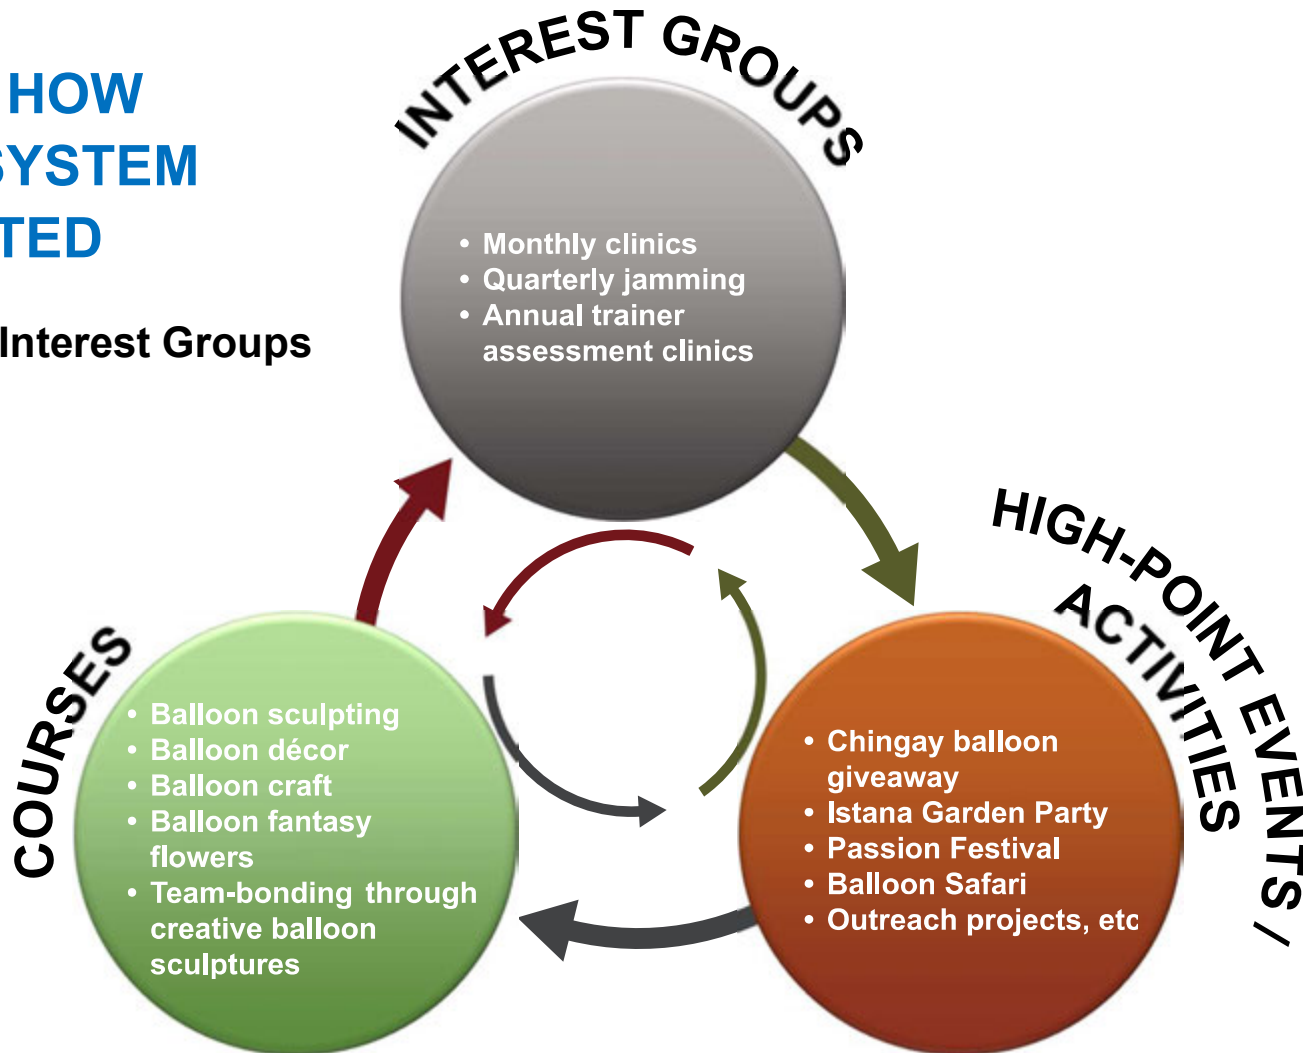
HOW
SYSTEM
TED

Interest Groups

INTEREST GROUPS

• Monthly clinics
• Quarterly jamming
• Annual trainer assessment clinics

HIGH-POINT EVENTS / ACTIVITIES

• Chingay balloon giveaway
• Istana Garden Party
• Passion Festival
• Balloon Safari
• Outreach projects, etc

COURSES

• Balloon sculpting
• Balloon décor
• Balloon craft
• Balloon fantasy flowers
• Team-bonding through creative balloon sculptures